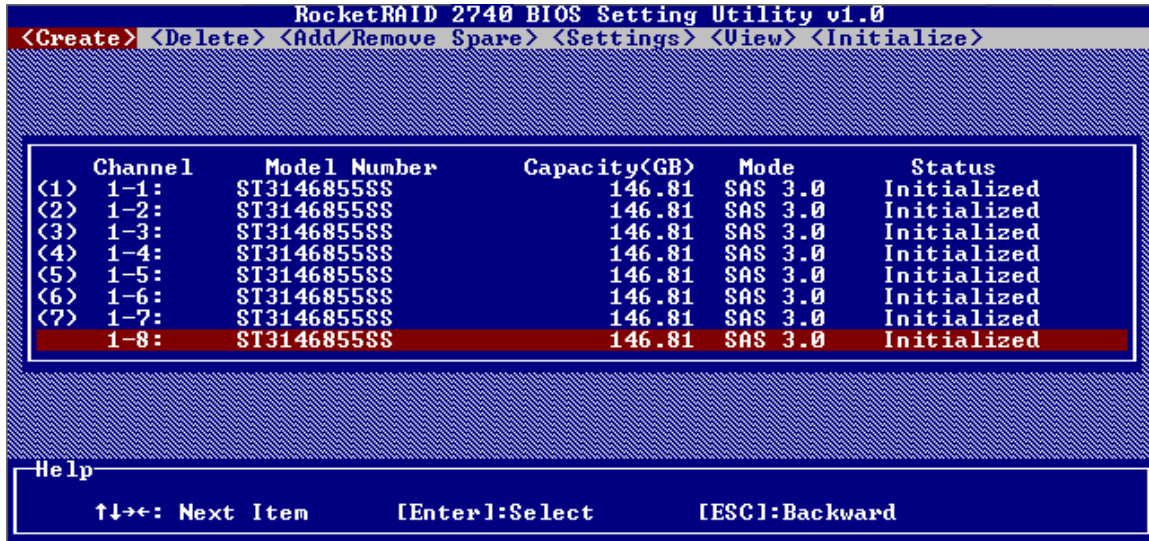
RocketRAID 2740 BIOS Setting Utility v1.0

<Create> <Delete> <Add/Remove Spare> <Settings> <View> <Initialize>

| | Channel | Model Number | Capacity(GB) | Mode | Status |
|---|---|---|---|---|---|
| (1) | 1-1: | ST3146855SS | 146.81 | SAS 3.0 | Initialized |
| (2) | 1-2: | ST3146855SS | 146.81 | SAS 3.0 | Initialized |
| (3) | 1-3: | ST3146855SS | 146.81 | SAS 3.0 | Initialized |
| (4) | 1-4: | ST3146855SS | 146.81 | SAS 3.0 | Initialized |
| (5) | 1-5: | ST3146855SS | 146.81 | SAS 3.0 | Initialized |
| (6) | 1-6: | ST3146855SS | 146.81 | SAS 3.0 | Initialized |
| (7) | 1-7: | ST3146855SS | 146.81 | SAS 3.0 | Initialized |
| | 1-8: | ST3146855SS | 146.81 | SAS 3.0 | Initialized |

Help

↑↓→←: Next Item [Enter]:Select [ESC]:Backward